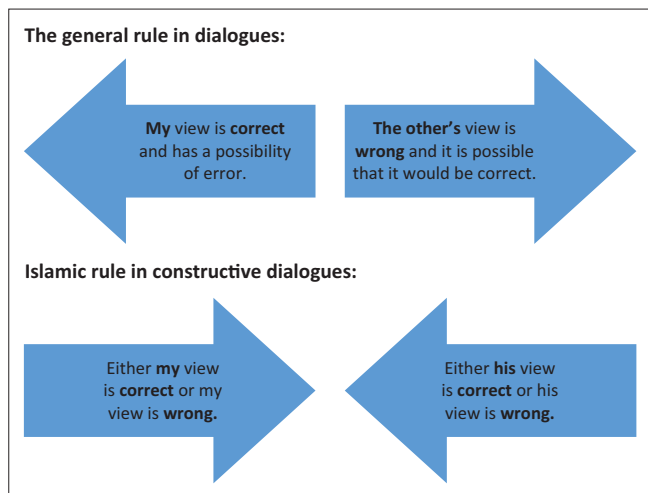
The general rule in dialogues:

My view is correct and has a possibility of error.

The other's view is wrong and it is possible that it would be correct.

Islamic rule in constructive dialogues:

Either my view is correct or my view is wrong.

Either his view is correct or his view is wrong.